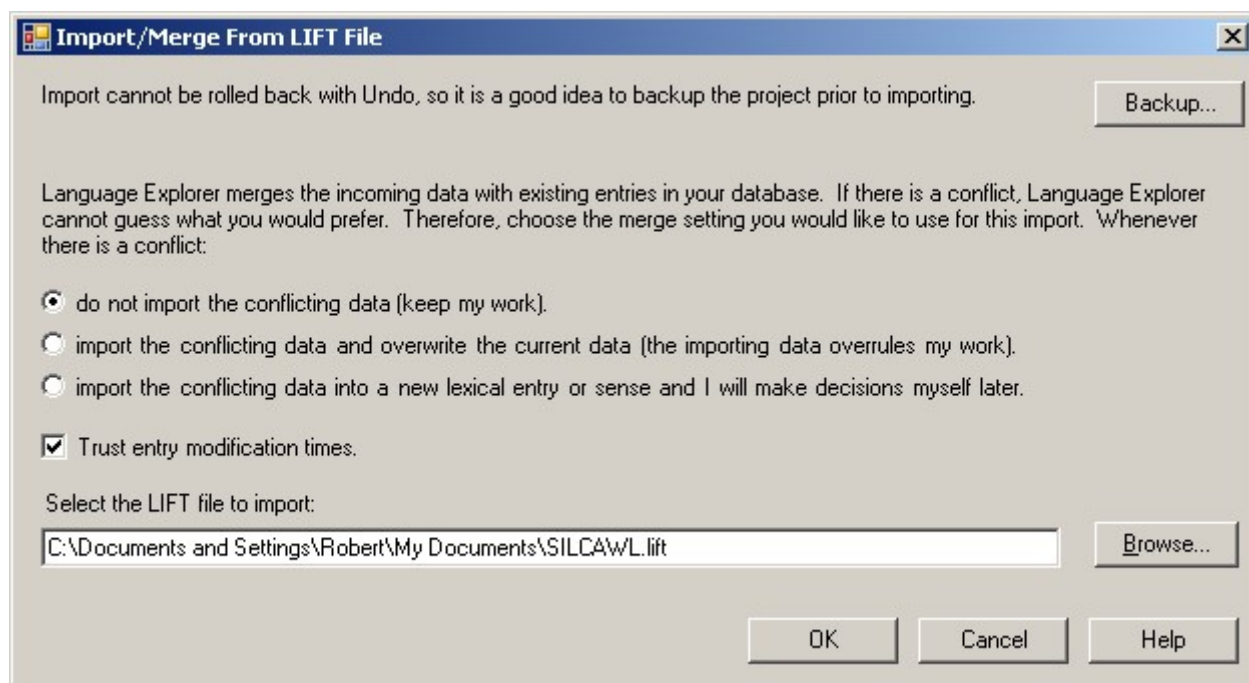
Import/Merge From LIFT File

Import cannot be rolled back with Undo, so it is a good idea to backup the project prior to importing.

Backup...

Language Explorer merges the incoming data with existing entries in your database. If there is a conflict, Language Explorer cannot guess what you would prefer. Therefore, choose the merge setting you would like to use for this import. Whenever there is a conflict:

do not import the conflicting data (keep my work).

import the conflicting data and overwrite the current data (the importing data overrules my work).

import the conflicting data into a new lexical entry or sense and I will make decisions myself later.

Trust entry modification times.

Select the LIFT file to import:

C:\Documents and Settings\Robert\My Documents\SILCAWL.lift

Browse...

OK

Cancel

Help